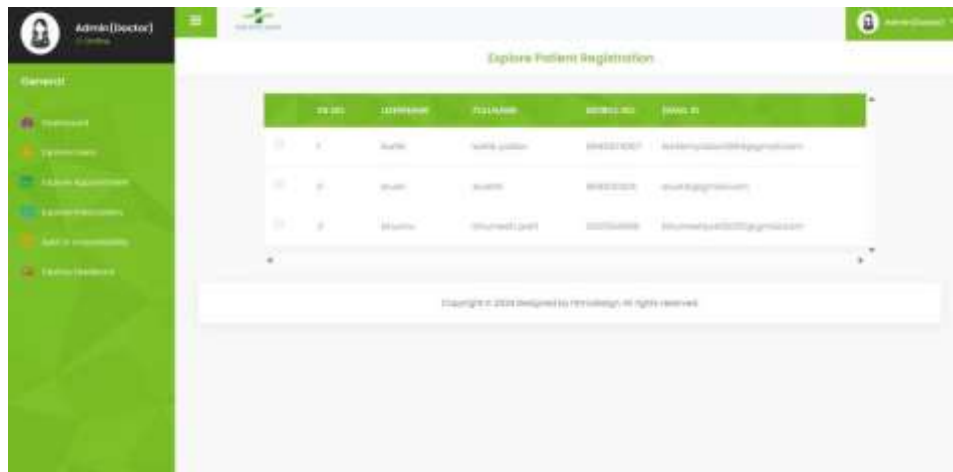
Admin(Doctor)
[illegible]

General

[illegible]
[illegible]
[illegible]
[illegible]
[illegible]
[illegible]

Admin(Doctor)

Explore Patient Registration

| SR.NO. | USERNAME | FULLNAME | MOBILE NO. | EMAIL ID |
|---|---|---|---|---|
| 1 | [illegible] | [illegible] | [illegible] | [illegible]@gmail.com |
| 2 | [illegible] | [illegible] | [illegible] | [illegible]@gmail.com |
| 3 | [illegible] | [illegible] | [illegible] | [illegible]@gmail.com |

Copyright © 2024 Designed by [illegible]. All rights reserved.